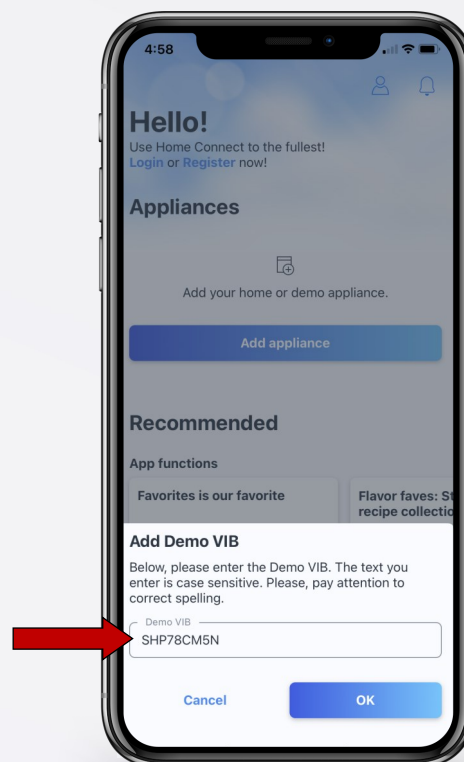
4:58

Hello!
Use Home Connect to the fullest!
Login or Register now!

Appliances

Add your home or demo appliance.

Add appliance

Recommended

App functions

Favorites is our favorite

Flavor faves: St
recipe collectio

Add Demo VIB
Below, please enter the Demo VIB. The text you enter is case sensitive. Please, pay attention to correct spelling.

Demo VIB
SHP78CM5N

Cancel

OK